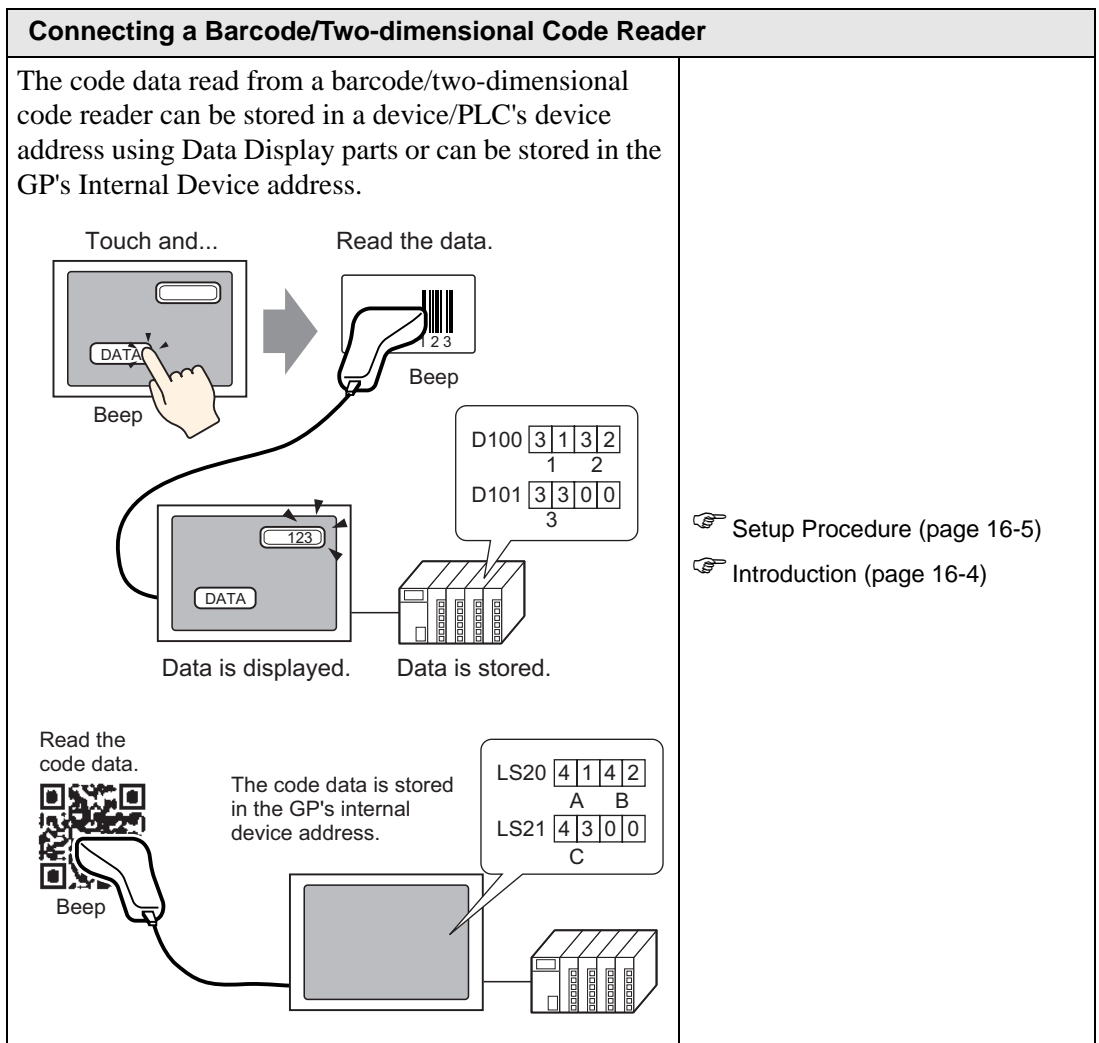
Connecting a Barcode/Two-dimensional Code Reader

The code data read from a barcode/two-dimensional code reader can be stored in a device/PLC's device address using Data Display parts or can be stored in the GP's Internal Device address.

Touch and...

Read the data.

DATA

123

Beep

Beep

D100 | 3 | 1 | 3 | 2 |
1 2

D101 | 3 | 3 | 0 | 0 |
3

123

DATA

Data is displayed.

Data is stored.

Read the code data.

The code data is stored in the GP's internal device address.

LS20 | 4 | 1 | 4 | 2 |
A B

LS21 | 4 | 3 | 0 | 0 |
C

Beep

Setup Procedure (page 16-5)

Introduction (page 16-4)